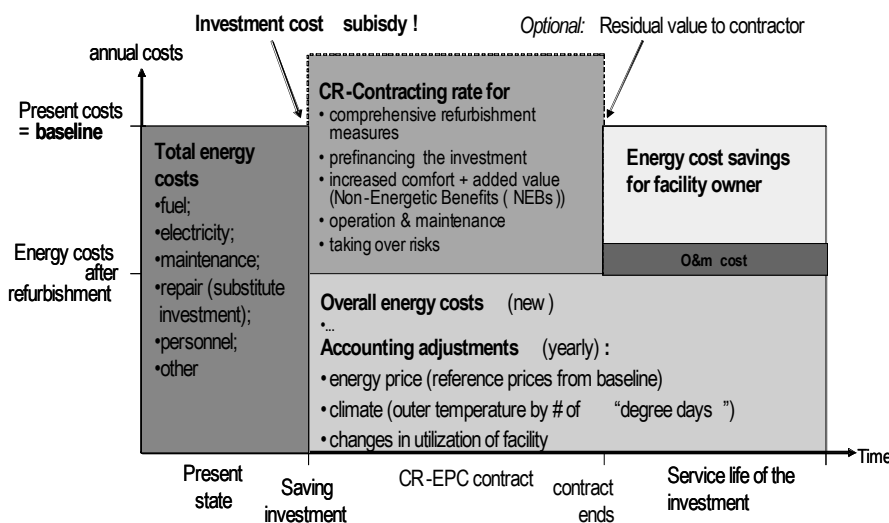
Investment cost subisdy !

Optional: Residual value to contractor

annual costs

Present costs = baseline

Total energy costs
•fuel;
•electricity;
•maintenance;
•repair (substitute investment);
•personnel;
•other

CR-Contracting rate for
• comprehensive refurbishment measures
• prefinancing the investment
• increased comfort + added value (Non-Energetic Benefits ( NEBs ))
• operation & maintenance
• taking over risks

Energy cost savings for facility owner

O&m cost

Energy costs after refurbishment

Overall energy costs (new )
•...
Accounting adjustments (yearly) :
• energy price (reference prices from baseline)
• climate (outer temperature by # of "degree days ")
• changes in utilization of facility

Time

Present state

Saving investment

CR-EPC contract

contract ends

Service life of the investment